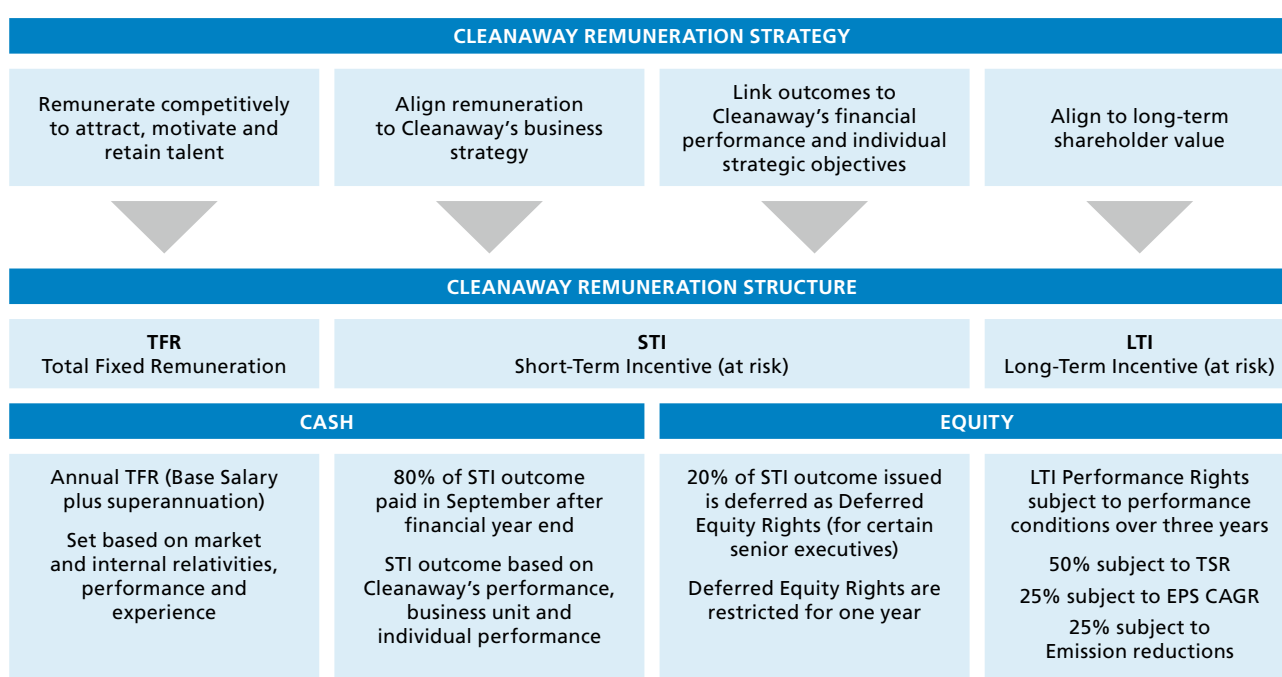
CLEANAWAY REMUNERATION STRATEGY

Remunerate competitively to attract, motivate and retain talent

Align remuneration to Cleanaway's business strategy

Link outcomes to Cleanaway's financial performance and individual strategic objectives

Align to long-term shareholder value

CLEANAWAY REMUNERATION STRUCTURE

TFR
Total Fixed Remuneration

STI
Short-Term Incentive (at risk)

LTI
Long-Term Incentive (at risk)

CASH

EQUITY

Annual TFR (Base Salary plus superannuation)

Set based on market and internal relativities, performance and experience

80% of STI outcome paid in September after financial year end

STI outcome based on Cleanaway's performance, business unit and individual performance

20% of STI outcome issued is deferred as Deferred Equity Rights (for certain senior executives)

Deferred Equity Rights are restricted for one year

LTI Performance Rights subject to performance conditions over three years

50% subject to TSR

25% subject to EPS CAGR

25% subject to Emission reductions